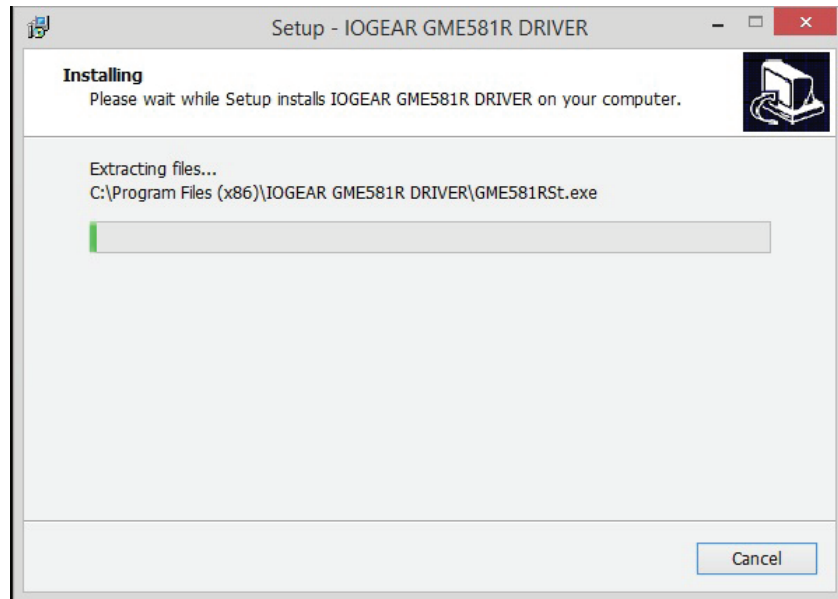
Setup - IOGEAR GME581R DRIVER

Installing
Please wait while Setup installs IOGEAR GME581R DRIVER on your computer.

Extracting files...
C:\Program Files (x86)\IOGEAR GME581R DRIVER\GME581RSt.exe

Cancel